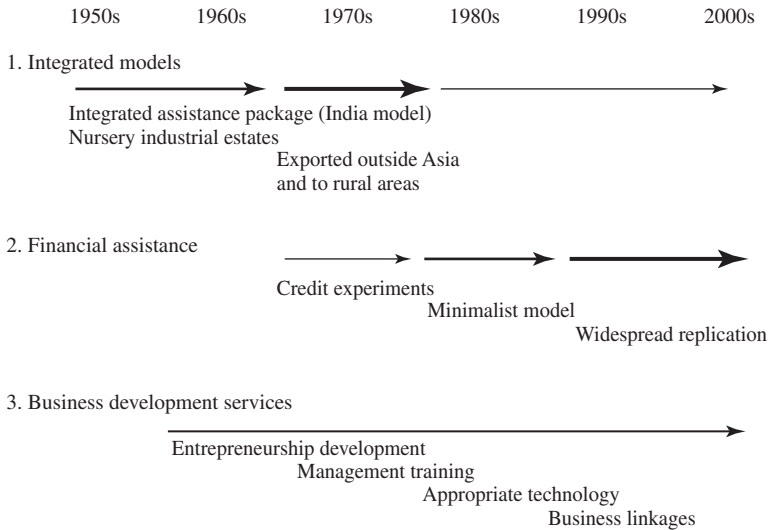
1950s 1960s 1970s 1980s 1990s 2000s

1. Integrated models

Integrated assistance package (India model)
Nursery industrial estates

Exported outside Asia and to rural areas

2. Financial assistance

Credit experiments

Minimalist model

Widespread replication

3. Business development services

Entrepreneurship development

Management training

Appropriate technology

Business linkages